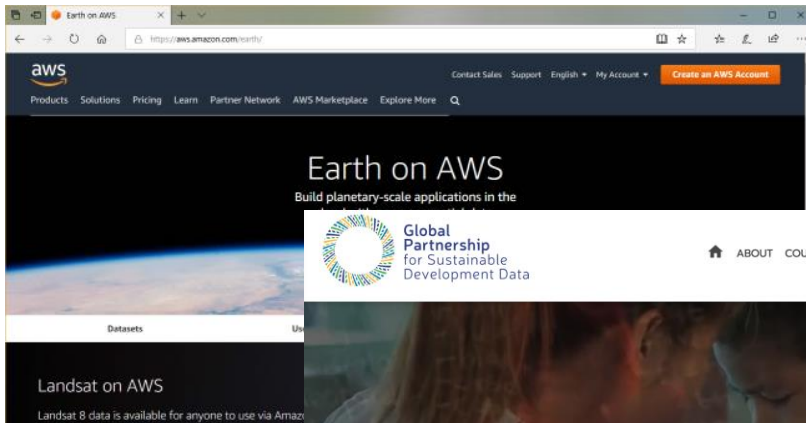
Earth on AWS

https://aws.amazon.com/earth/

aws

Contact Sales Support English ▾ My Account ▾ Create an AWS Account

Products Solutions Pricing Learn Partner Network AWS Marketplace Explore More

Earth on AWS

Build planetary-scale applications in the

Datasets

Us

Landsat on AWS

Landsat 8 data is available for anyone to use via Amaz

Global Partnership for Sustainable Development Data

ABOUT COU